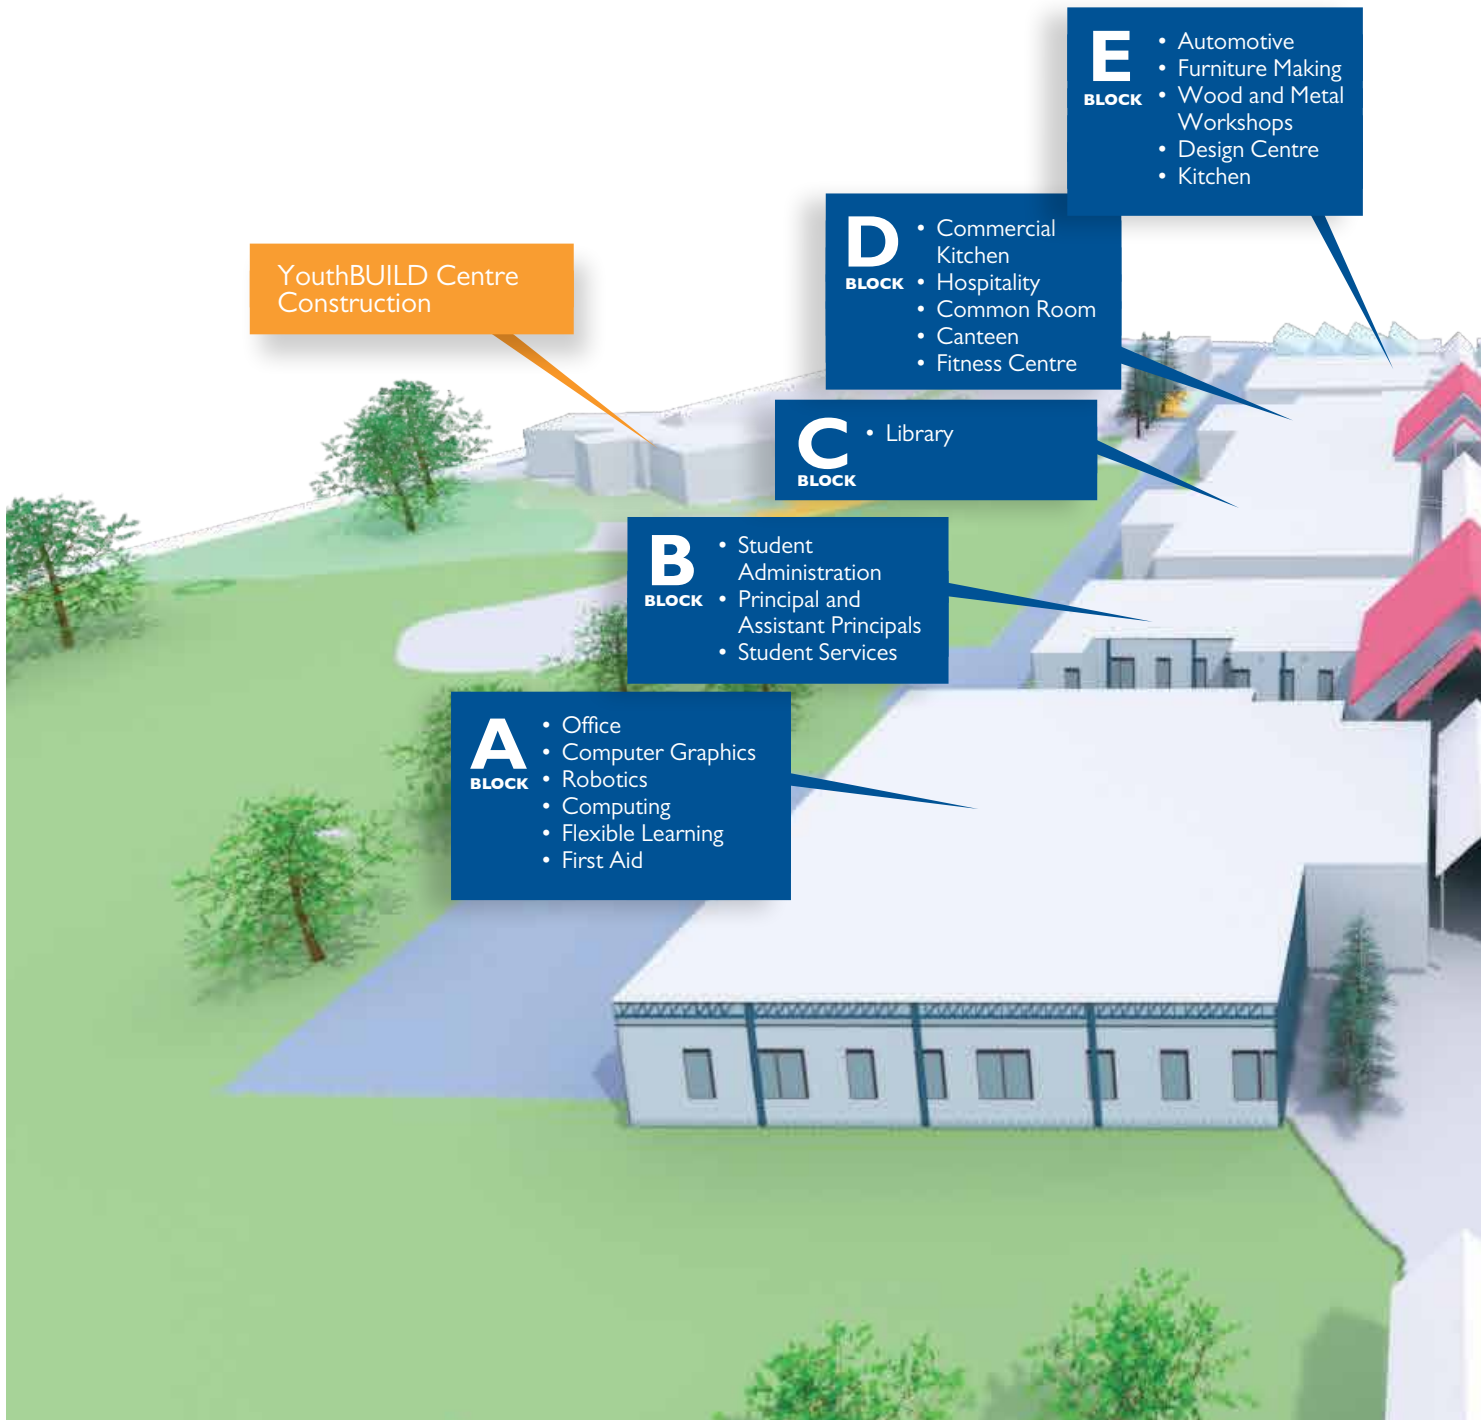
E
BLOCK
• Automotive
• Furniture Making
• Wood and Metal Workshops
• Design Centre
• Kitchen

YouthBUILD Centre Construction

D
BLOCK
• Commercial Kitchen
• Hospitality
• Common Room
• Canteen
• Fitness Centre

C
BLOCK
• Library

B
BLOCK
• Student Administration
• Principal and Assistant Principals
• Student Services

A
BLOCK
• Office
• Computer Graphics
• Robotics
• Computing
• Flexible Learning
• First Aid